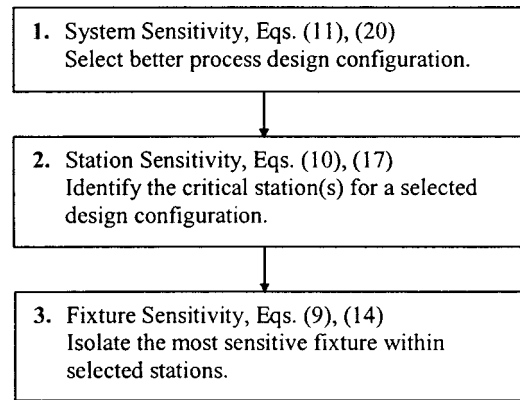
**1.** System Sensitivity, Eqs. (11), (20)
Select better process design configuration.

**2.** Station Sensitivity, Eqs. (10), (17)
Identify the critical station(s) for a selected design configuration.

**3.** Fixture Sensitivity, Eqs. (9), (14)
Isolate the most sensitive fixture within selected stations.